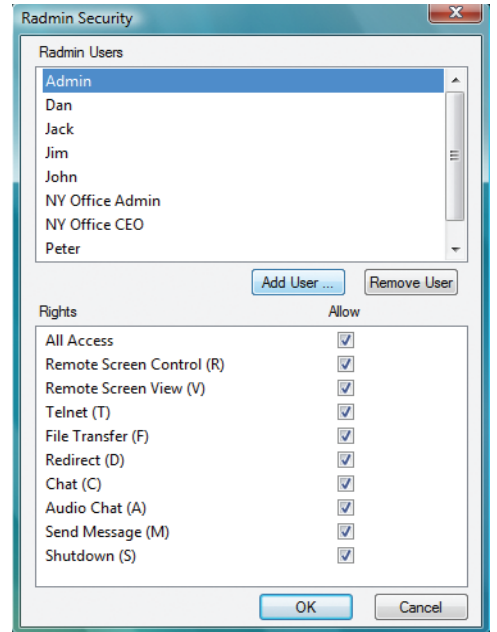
Radmin Security

Radmin Users

Admin
Dan
Jack
Jim
John
NY Office Admin
NY Office CEO
Peter

Add User ...
Remove User

Rights
Allow

All Access
Remote Screen Control (R)
Remote Screen View (V)
Telnet (T)
File Transfer (F)
Redirect (D)
Chat (C)
Audio Chat (A)
Send Message (M)
Shutdown (S)

OK
Cancel